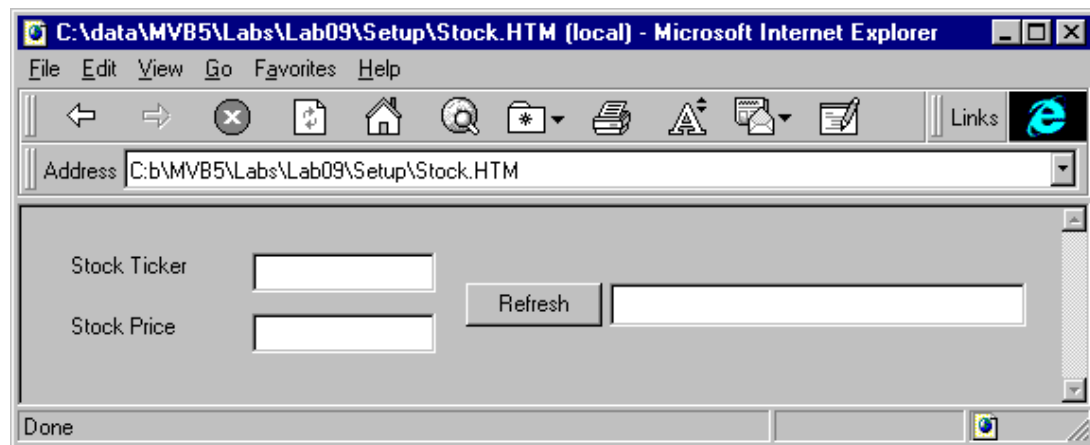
C:\data\MVB5\Labs\Lab09\Setup\Stock.HTM (local) - Microsoft Internet Explorer

File Edit View Go Favorites Help

Links

Address C:b\MVB5\Labs\Lab09\Setup\Stock.HTM

Stock Ticker

Stock Price

Refresh

Done